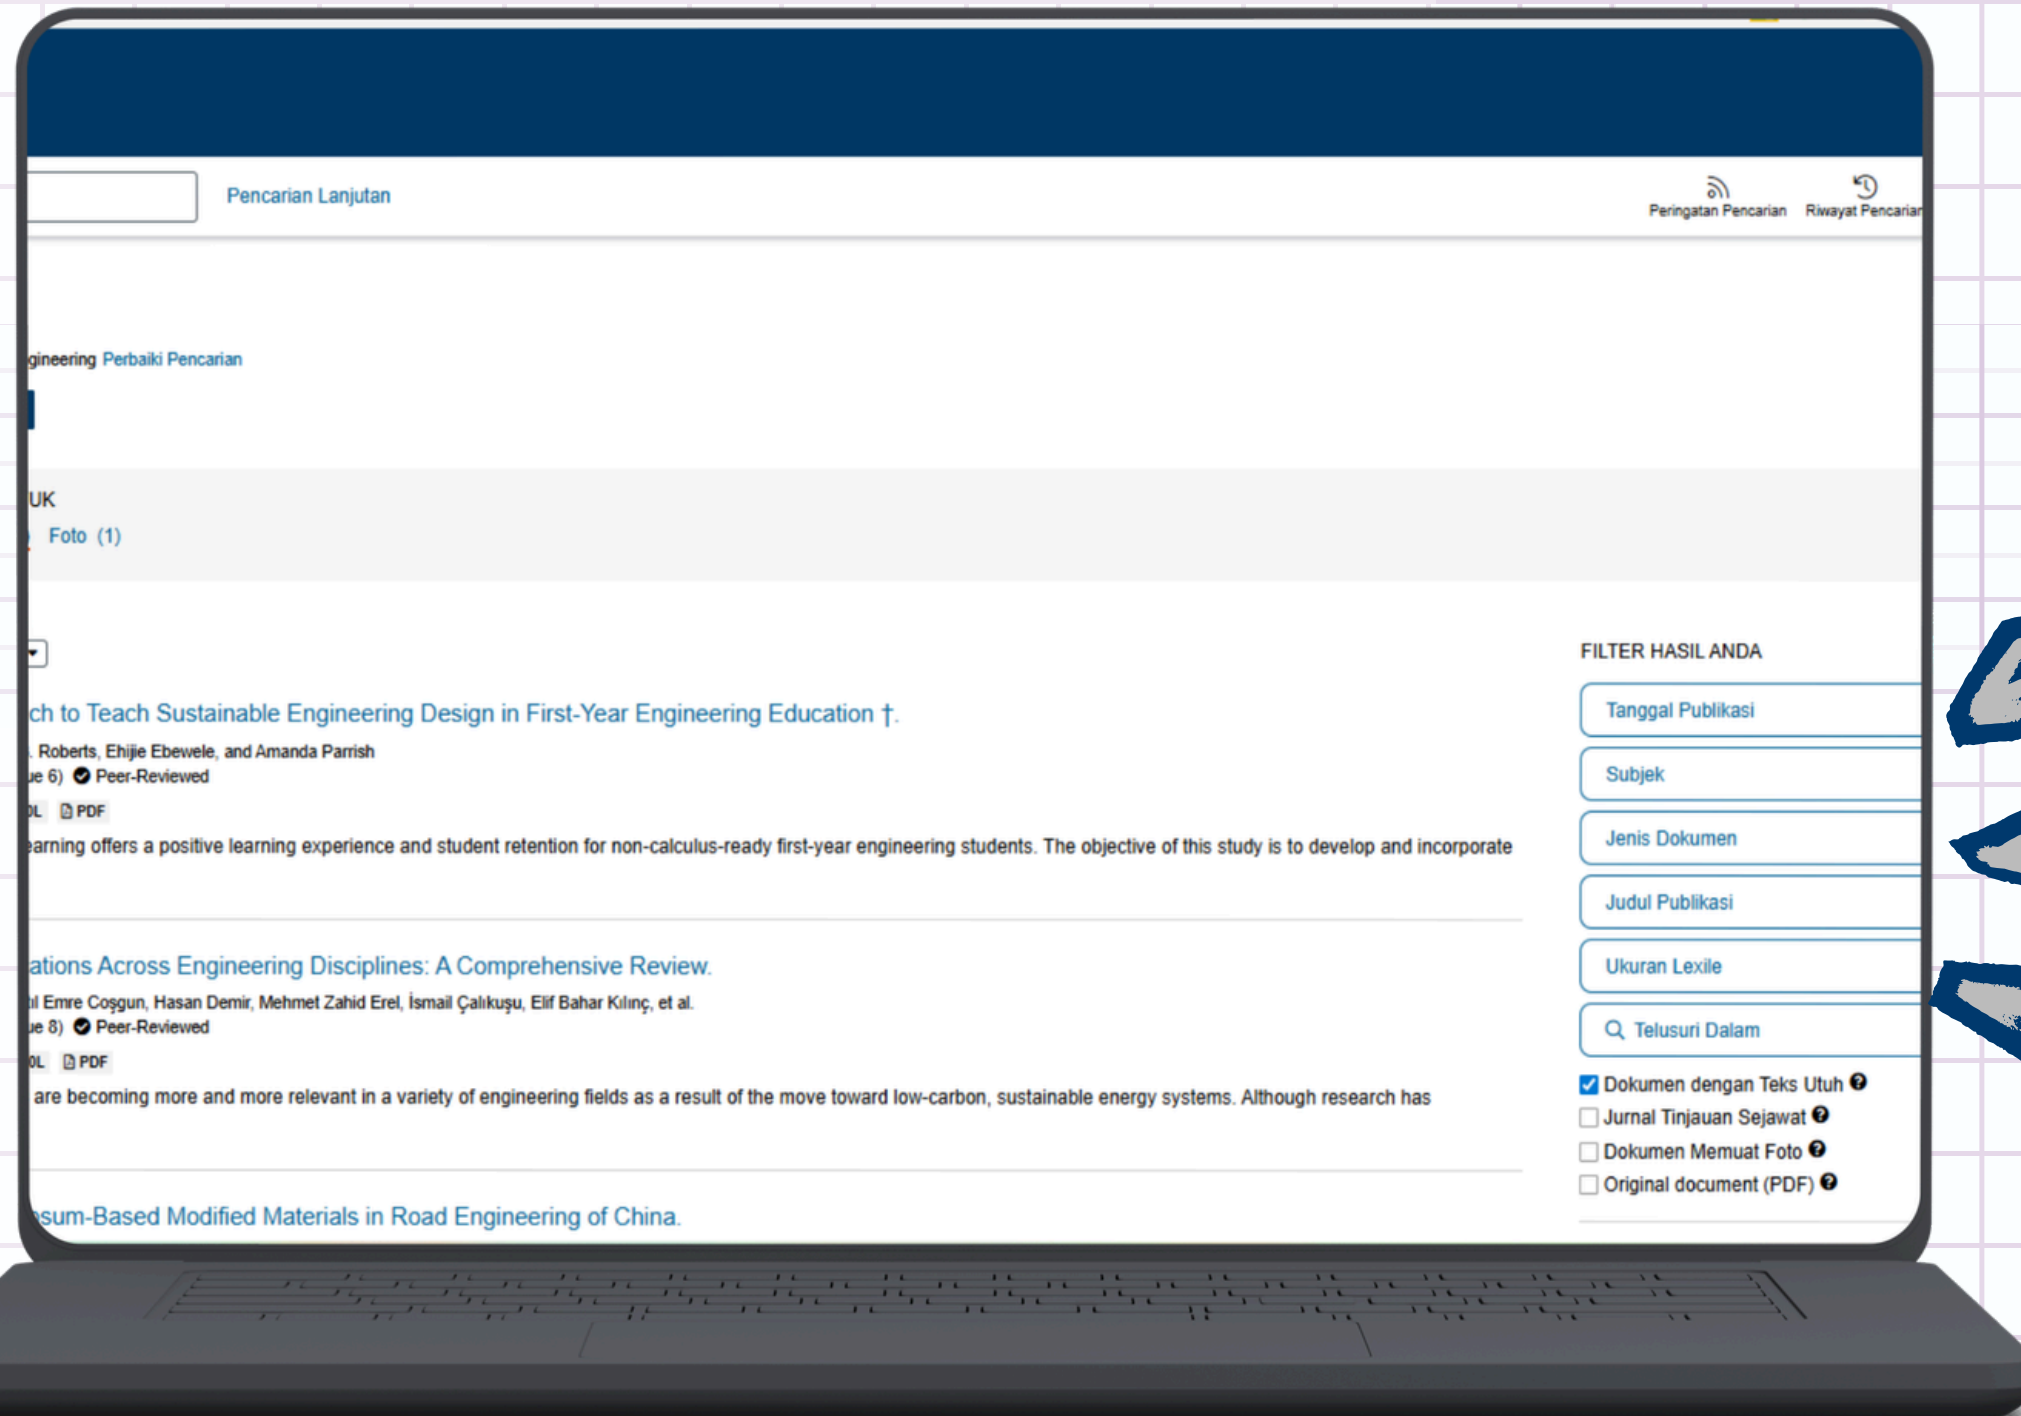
Pencarian Lanjutan

Peringatan Pencarian Riwayat Pencarian

gineering Perbaiki Pencarian

UK

Foto (1)

FILTER HASIL ANDA

ch to Teach Sustainable Engineering Design in First-Year Engineering Education †.

. Roberts, Ehijie Ebewele, and Amanda Parrish

ue 6) Peer-Reviewed

OL PDF

earning offers a positive learning experience and student retention for non-calculus-ready first-year engineering students. The objective of this study is to develop and incorporate

ations Across Engineering Disciplines: A Comprehensive Review.

il Emre Coşgun, Hasan Demir, Mehmet Zahid Erel, İsmail Çalıkuşu, Elif Bahar Kılınç, et al.

ue 8) Peer-Reviewed

OL PDF

are becoming more and more relevant in a variety of engineering fields as a result of the move toward low-carbon, sustainable energy systems. Although research has

sum-Based Modified Materials in Road Engineering of China.

Tanggal Publikasi

Subjek

Jenis Dokumen

Judul Publikasi

Ukuran Lexile

Telusuri Dalam

Dokumen dengan Teks Utuh

Jurnal Tinjauan Sejawat

Dokumen Memuat Foto

Original document (PDF)